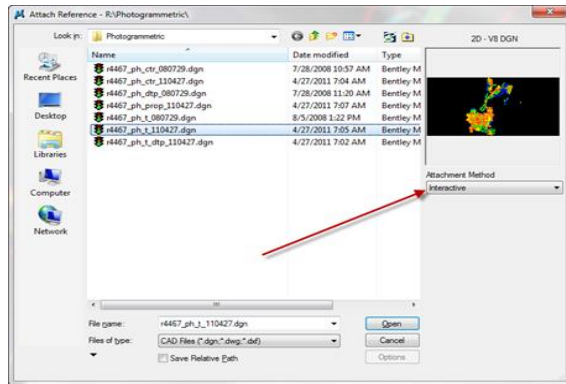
Attach Reference - R:\Photogrammetric\

Look in: Photogrammetric

2D - V8 DGN

| Name | Date modified | Type |
|---|---|---|
| r4467_ph_ctr_080729.dgn | 7/28/2008 10:57 AM | Bentley M |
| r4467_ph_ctr_110427.dgn | 4/27/2011 7:04 AM | Bentley M |
| r4467_ph_dtp_080729.dgn | 7/28/2008 11:20 AM | Bentley M |
| r4467_ph_prop_110427.dgn | 4/27/2011 7:07 AM | Bentley M |
| r4467_ph_t_080729.dgn | 8/5/2008 1:22 PM | Bentley M |
| r4467_ph_t_110427.dgn | 4/27/2011 7:05 AM | Bentley M |
| r4467_ph_t_dtp_110427.dgn | 4/27/2011 7:02 AM | Bentley M |

Recent Places
Desktop
Libraries
Computer
Network

Attachment Method
Interactive

File name: r4467_ph_t_110427.dgn
Files of type: CAD Files (*.dgn;*.dwg;*.dxf)
Save Relative Path

Open
Cancel
Options